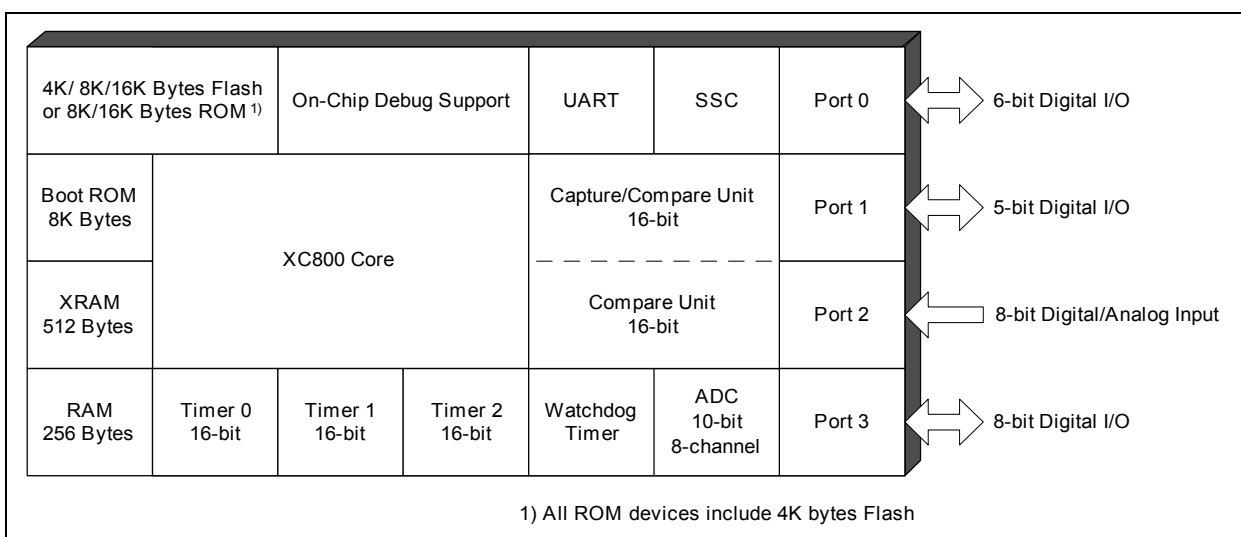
4K/ 8K/16K Bytes Flash or 8K/16K Bytes ROM $^{1)}$

On-Chip Debug Support

UART

SSC

Port 0

6-bit Digital I/O

Boot ROM 8K Bytes

XC800 Core

Capture/Compare Unit 16-bit

Port 1

5-bit Digital I/O

XRAM 512 Bytes

Compare Unit 16-bit

Port 2

8-bit Digital/Analog Input

RAM 256 Bytes

Timer 0 16-bit

Timer 1 16-bit

Timer 2 16-bit

Watchdog Timer

ADC 10-bit 8-channel

Port 3

8-bit Digital I/O

1) All ROM devices include 4K bytes Flash